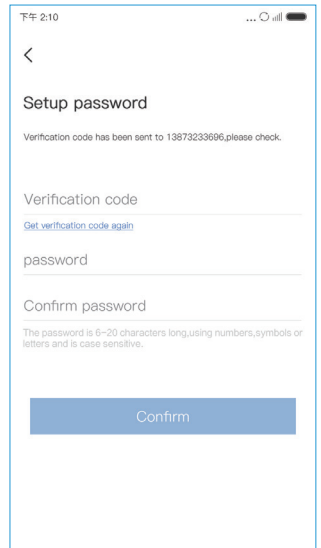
下午 2:10

<

Setup password

Verification code has been sent to 13873233696,please check.

Verification code

Get verification code again

password

Confirm password

The password is 6~20 characters long,using numbers,symbols or letters and is case sensitive.

Confirm